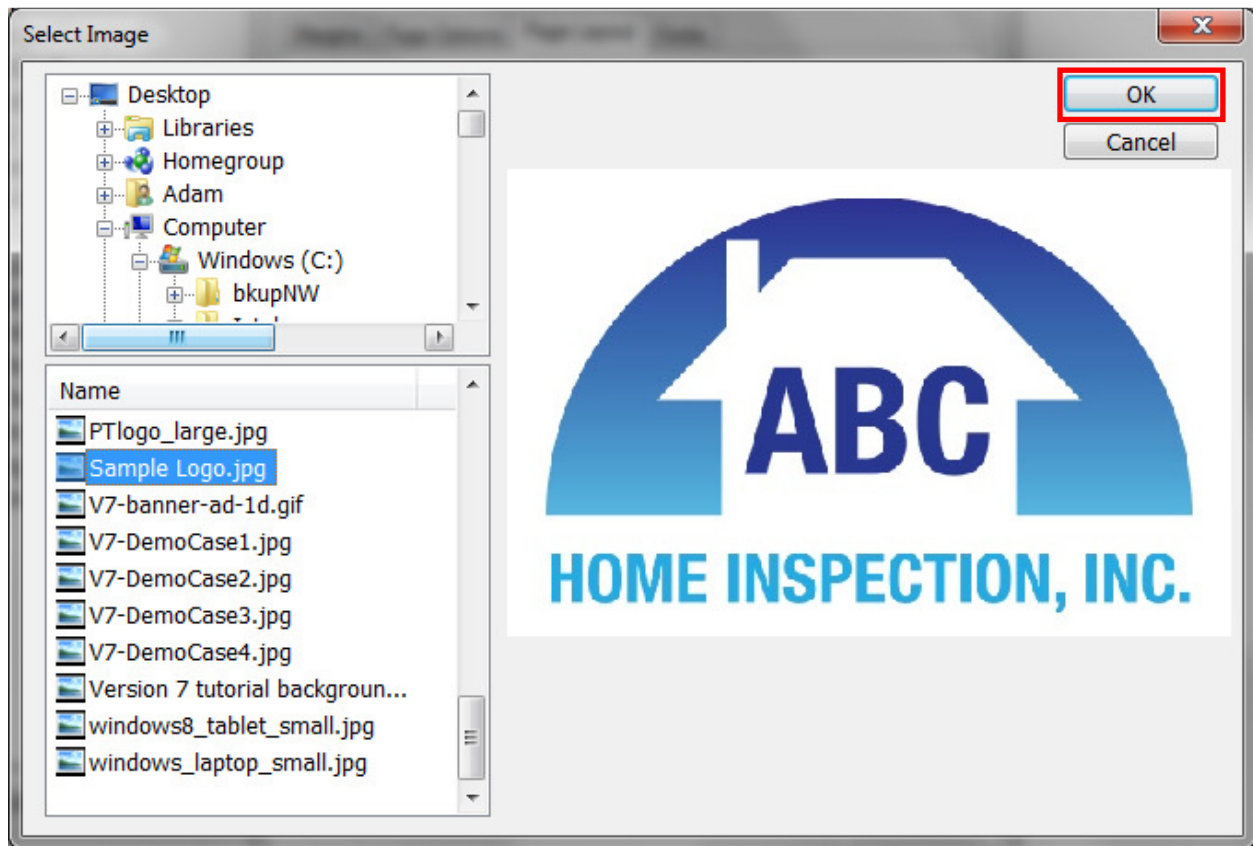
Select Image

Desktop
Libraries
Homegroup
Adam
Computer
Windows (C:)
bkupNW
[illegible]

OK
Cancel

Name
PTlogo_large.jpg
Sample Logo.jpg
V7-banner-ad-1d.gif
V7-DemoCase1.jpg
V7-DemoCase2.jpg
V7-DemoCase3.jpg
V7-DemoCase4.jpg
Version 7 tutorial backgroun...
windows8_tablet_small.jpg
windows_laptop_small.jpg

ABC
HOME INSPECTION, INC.